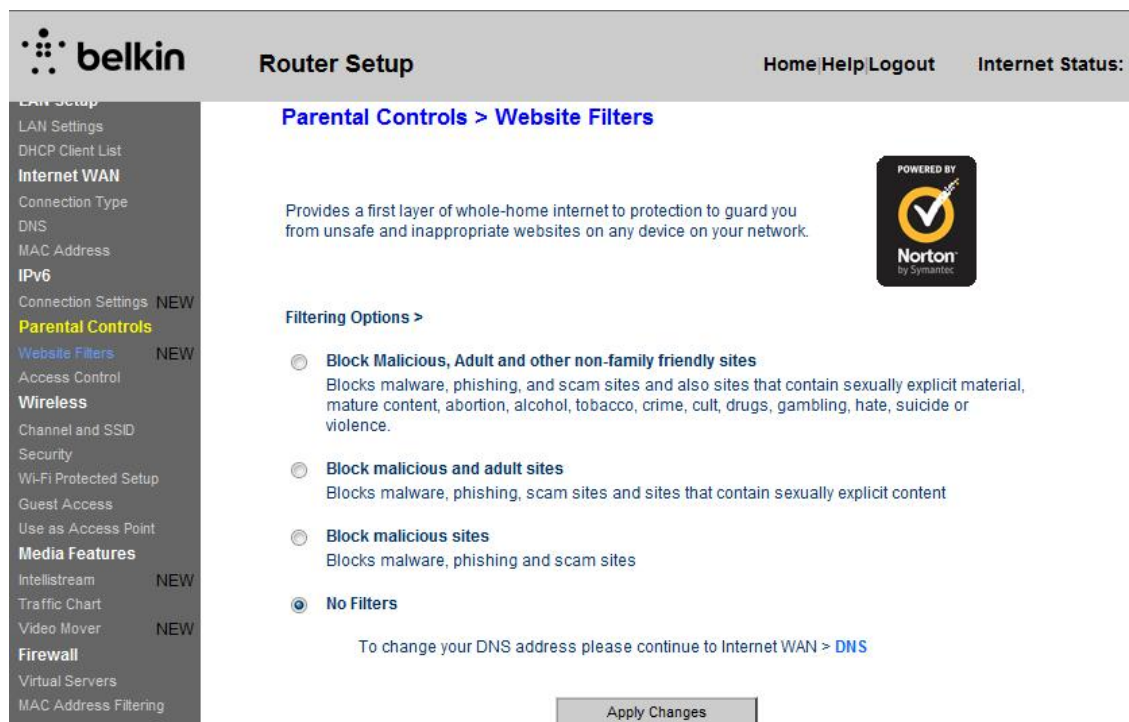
belkin

Router Setup

Home|Help|Logout

Internet Status:

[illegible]
LAN Settings
DHCP Client List
Internet WAN
Connection Type
DNS
MAC Address
IPv6
Connection Settings NEW
Parental Controls
Website Filters NEW
Access Control
Wireless
Channel and SSID
Security
Wi-Fi Protected Setup
Guest Access
Use as Access Point
Media Features
Intellistream NEW
Traffic Chart
Video Mover NEW
Firewall
Virtual Servers
MAC Address Filtering

Parental Controls > Website Filters

POWERED BY
Norton
by Symantec

Provides a first layer of whole-home internet to protection to guard you from unsafe and inappropriate websites on any device on your network.

Filtering Options >

Block Malicious, Adult and other non-family friendly sites
Blocks malware, phishing, and scam sites and also sites that contain sexually explicit material, mature content, abortion, alcohol, tobacco, crime, cult, drugs, gambling, hate, suicide or violence.

Block malicious and adult sites
Blocks malware, phishing, scam sites and sites that contain sexually explicit content

Block malicious sites
Blocks malware, phishing and scam sites

No Filters

To change your DNS address please continue to Internet WAN > DNS

Apply Changes